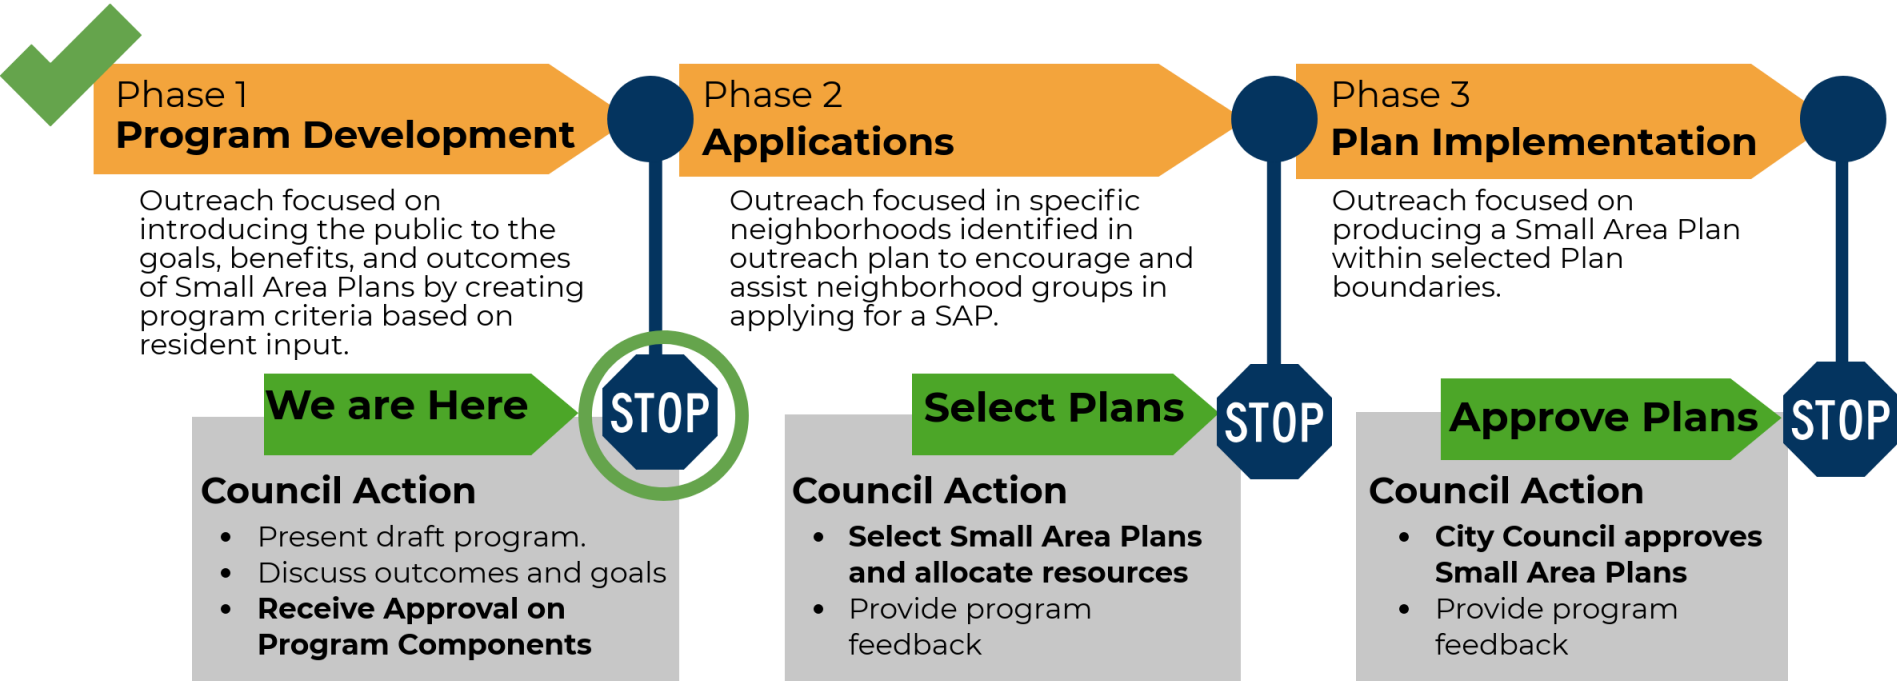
Phase 1
Program Development

Outreach focused on introducing the public to the goals, benefits, and outcomes of Small Area Plans by creating program criteria based on resident input.

We are Here

STOP

Council Action
- Present draft program.
- Discuss outcomes and goals
- Receive Approval on Program Components

Phase 2
Applications

Outreach focused in specific neighborhoods identified in outreach plan to encourage and assist neighborhood groups in applying for a SAP.

Select Plans

STOP

Council Action
- Select Small Area Plans and allocate resources
- Provide program feedback

Phase 3
Plan Implementation

Outreach focused on producing a Small Area Plan within selected Plan boundaries.

Approve Plans

STOP

Council Action
- City Council approves Small Area Plans
- Provide program feedback